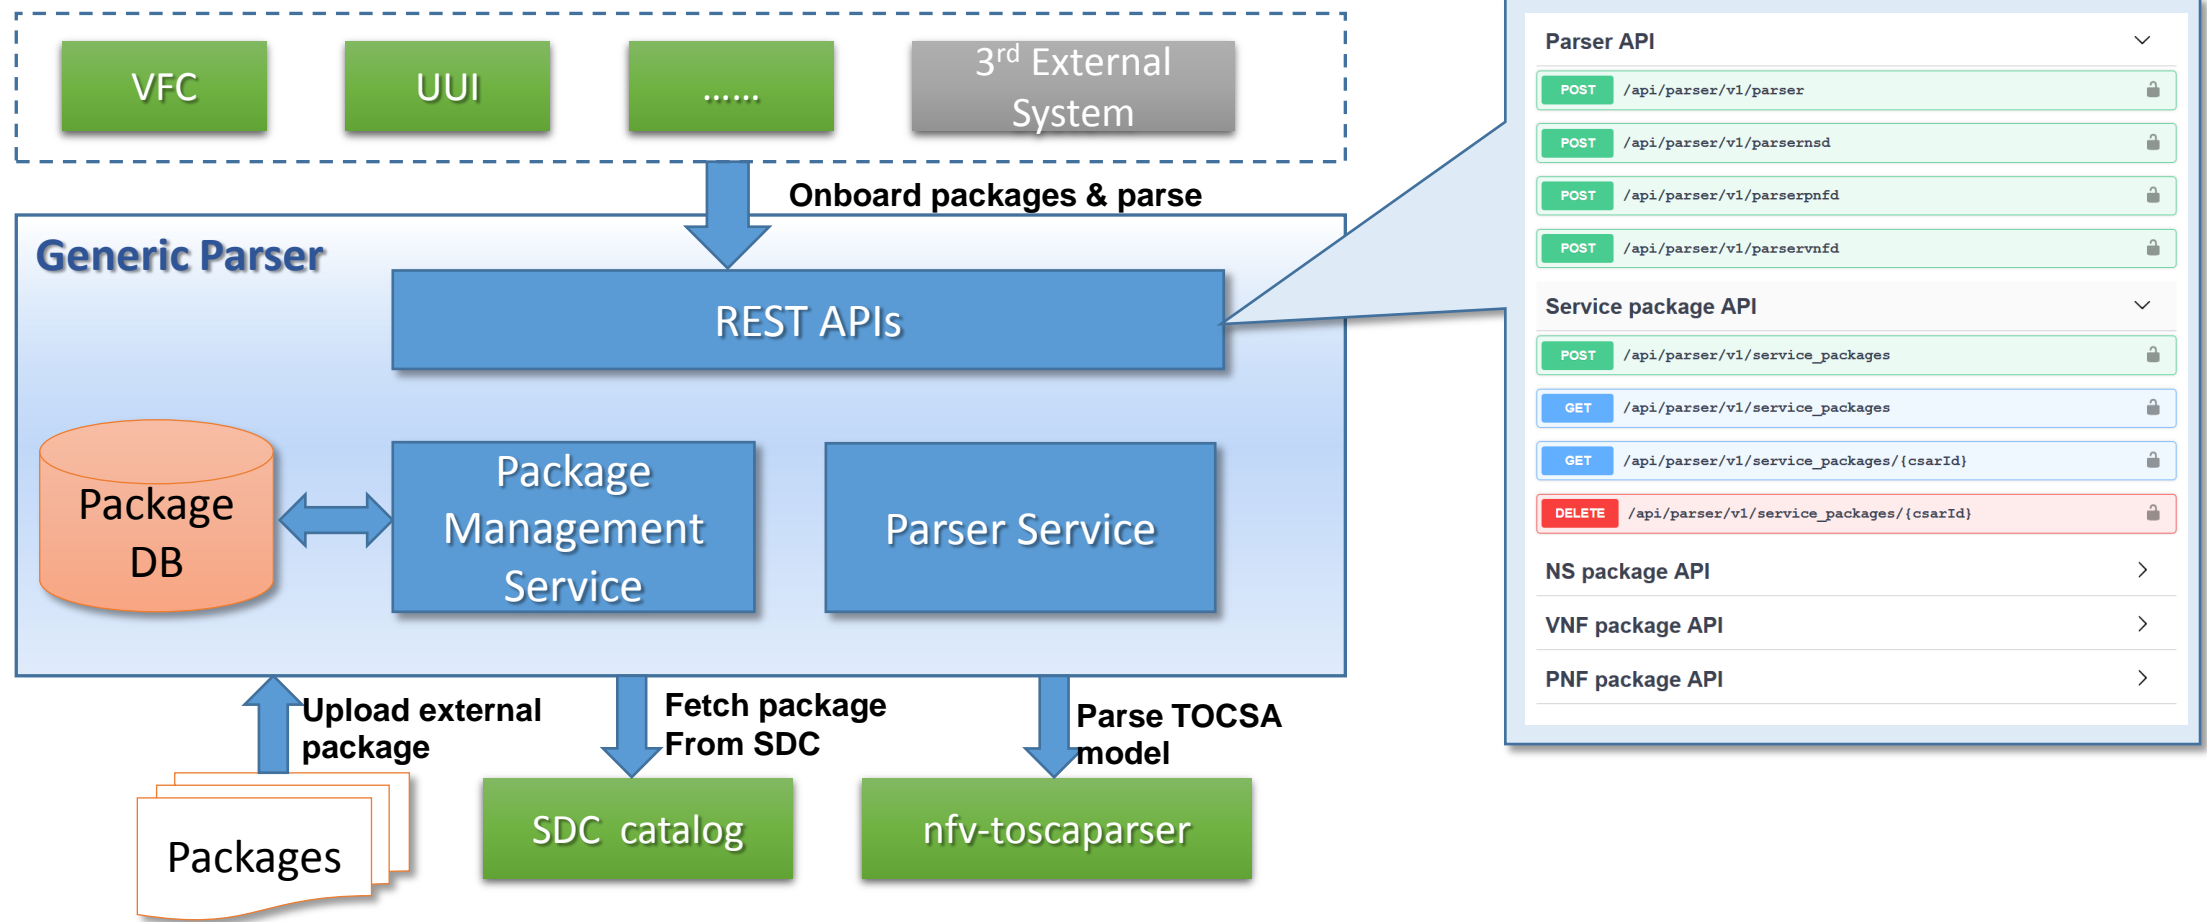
VFC

UUI

……

3$^{rd}$ External System

Onboard packages & parse

Generic Parser

REST APIs

Package DB

Package Management Service

Parser Service

Upload external package

Fetch package From SDC

Parse TOCSA model

Packages

SDC catalog

nfv-toscaparser

Parser API

POST /api/parser/v1/parser

POST /api/parser/v1/parsernsd

POST /api/parser/v1/parserpnfd

POST /api/parser/v1/parservnfd

Service package API

POST /api/parser/v1/service_packages

GET /api/parser/v1/service_packages

GET /api/parser/v1/service_packages/{csarId}

DELETE /api/parser/v1/service_packages/{csarId}

NS package API

VNF package API

PNF package API